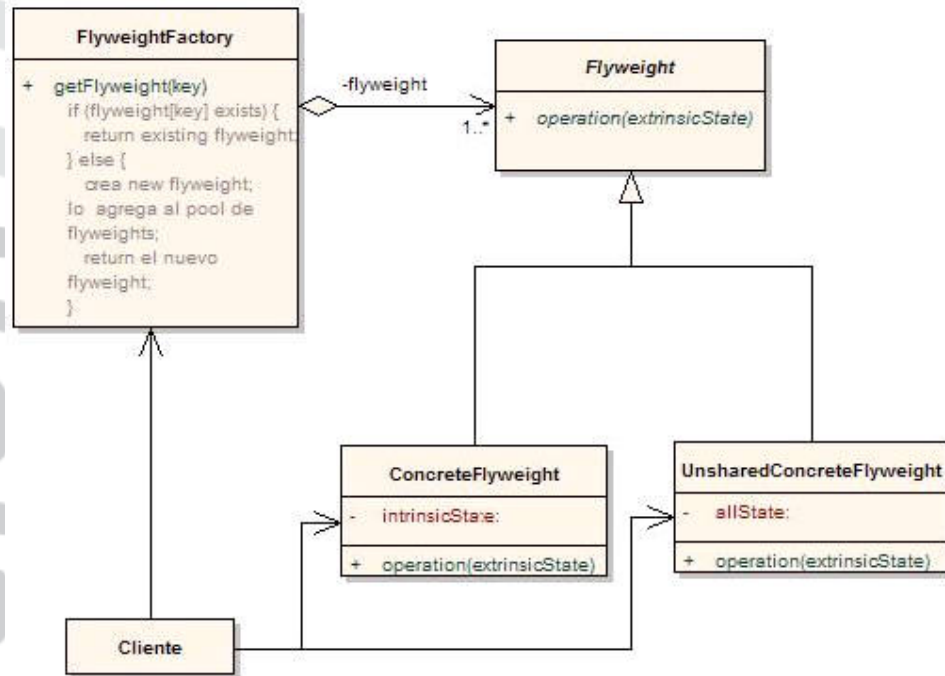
FlyweightFactory

+ getFlyweight(key)
if (flyweight[key] exists) {
return existing flyweight;
} else {
crea new flyweight;
lo agrega al pool de flyweights;
return el nuevo flyweight;
}

-flyweight

1..*

Flyweight

+ operation(extrinsicState)

ConcreteFlyweight

- intrinsicState:

+ operation(extrinsicState)

UnsharedConcreteFlyweight

- allState:

+ operation(extrinsicState)

Cliente